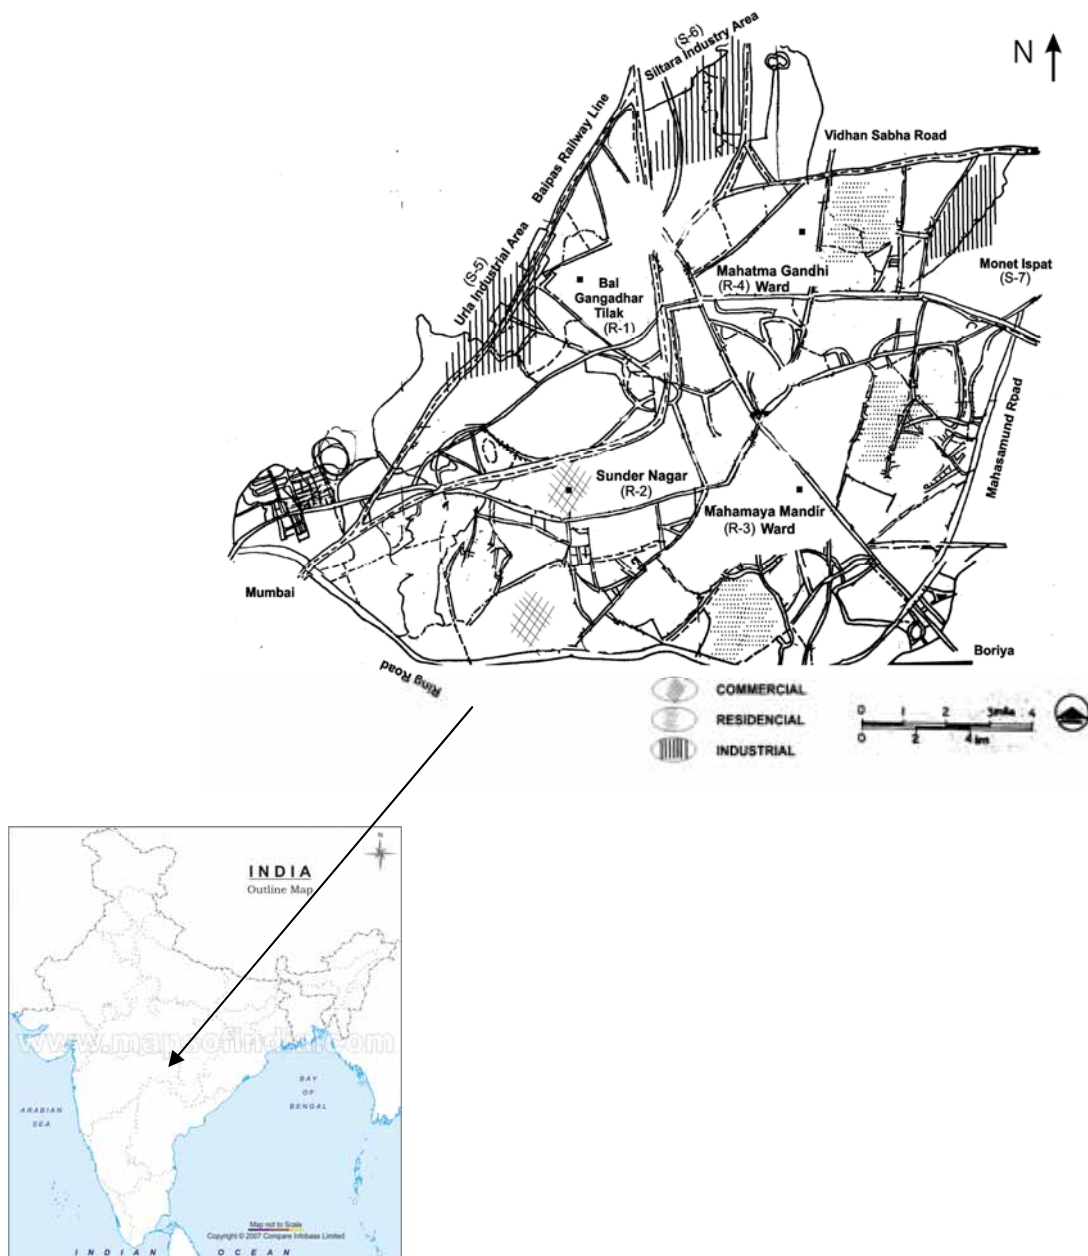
N

(S-6)
Siltara Industry Area

Vidhan Sabha Road

Balpas Railway Line

(S-5)
Urla Industrial Area

Bal Gangadhar Tilak (R-1)

Mahatma Gandhi (R-4) Ward

Monet Ispat (S-7)

Mahasamund Road

Sunder Nagar (R-2)

Mahamaya Mandir (R-3) Ward

Mumbai

Boriya

Ring Road

COMMERCIAL
RESIDENCIAL
INDUSTRIAL

0 1 2 3mile 4
0 2 4 km

INDIA
Outline Map

www.mapsofindia.com

ARABIAN SEA

BAY OF BENGAL

Map not to Scale
Copyright © 2007 Compare Infobase Limited

INDIAN OCEAN